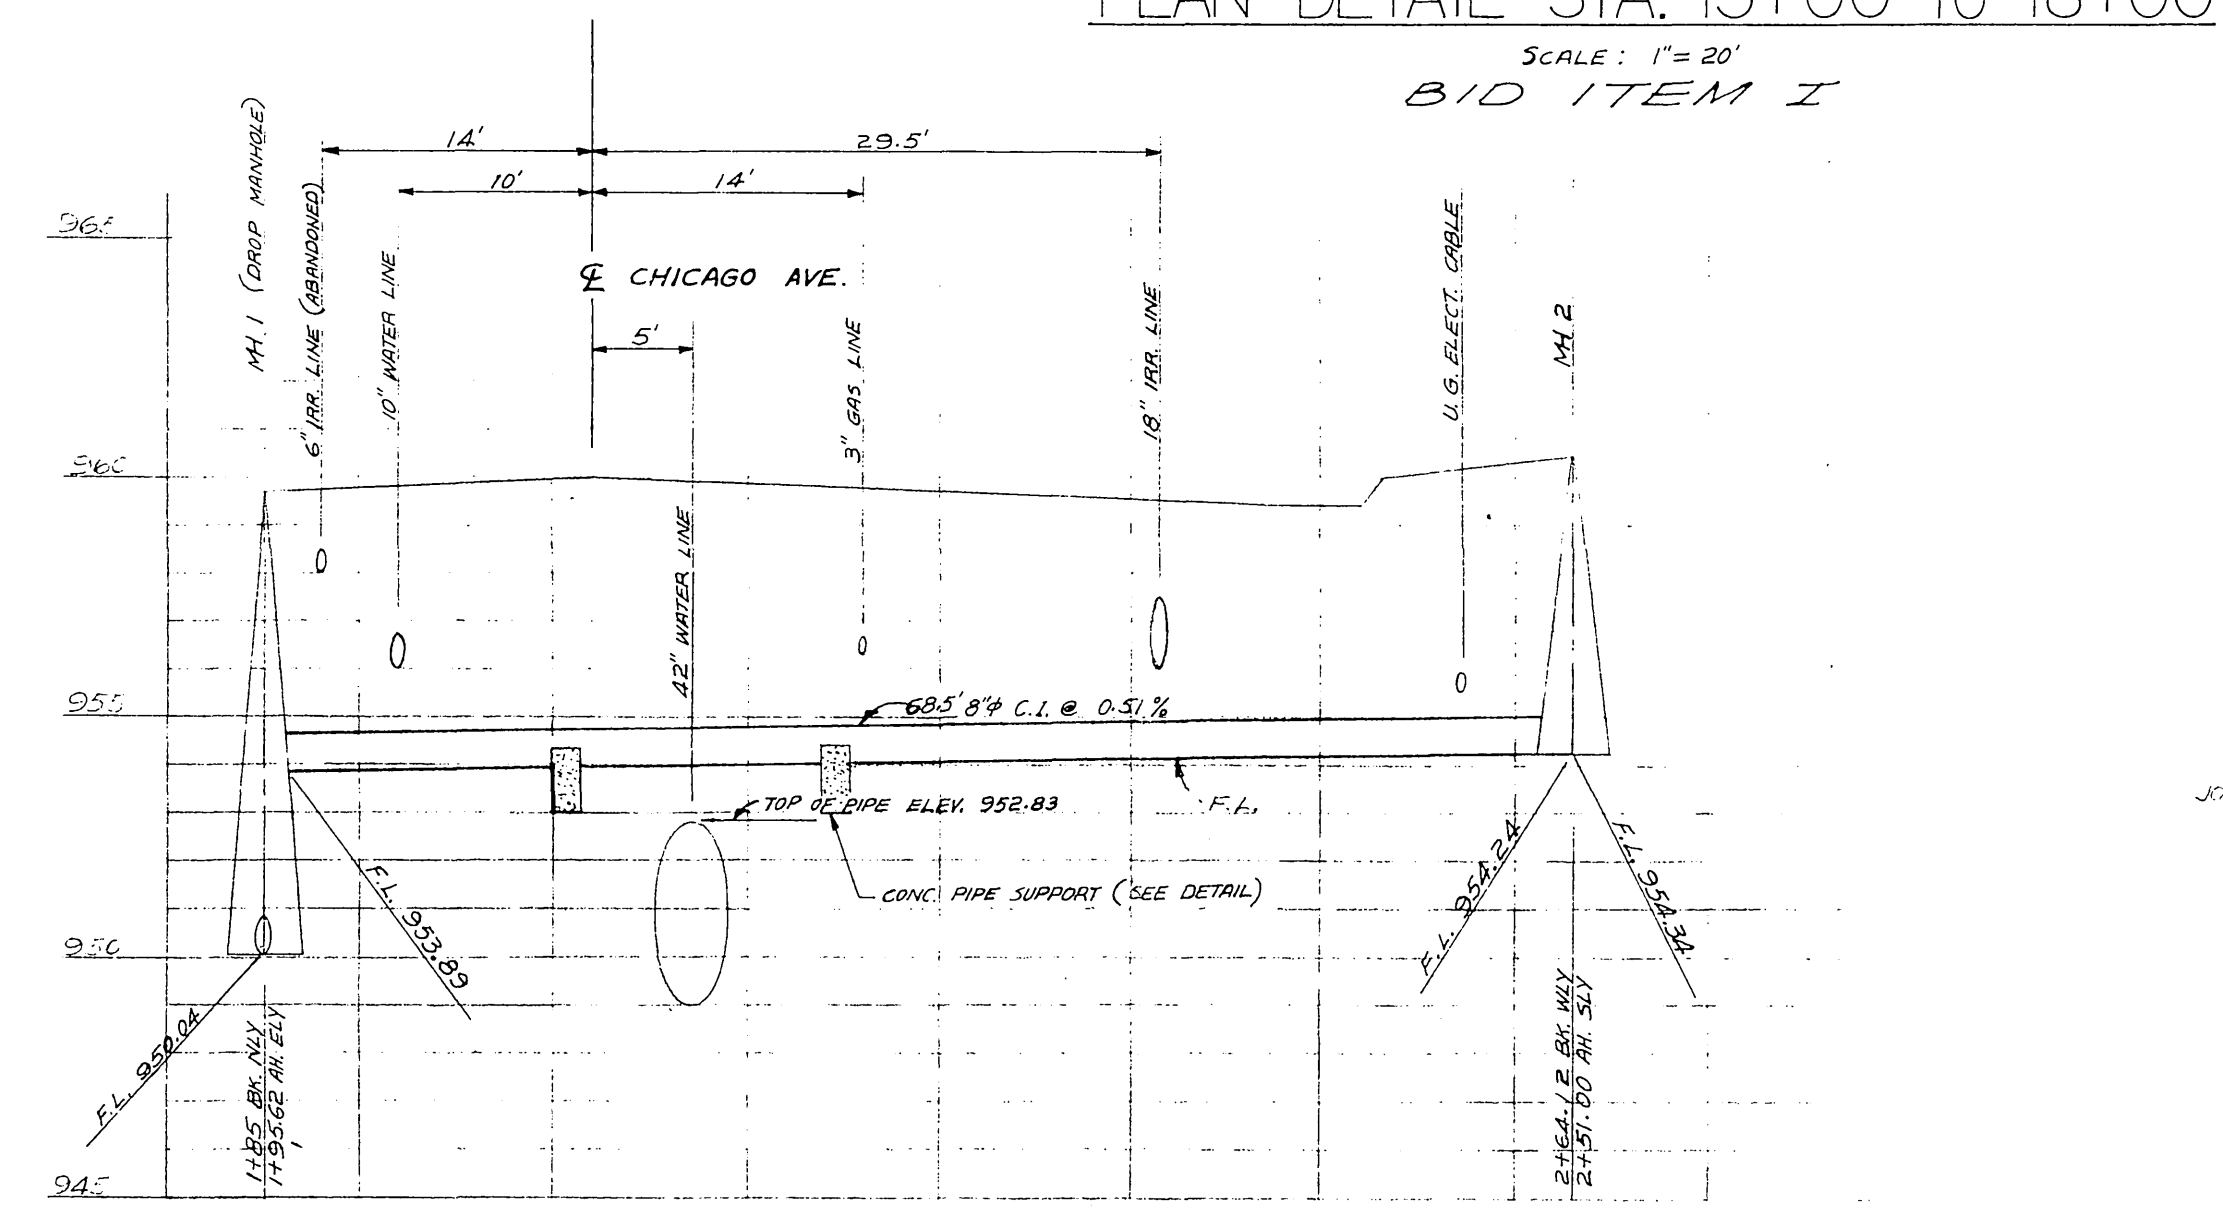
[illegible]
SCALE: 1"= 20'
BID ITEM I

14'
29.5'
10'
14'
965
MH. 1 (DROP MANHOLE)
6" IRR. LINE (ABANDONED)
10" WATER LINE
℄ CHICAGO AVE.
5'
3" GAS LINE
18" IRR. LINE
U.G. ELECT. CABLE
MH 2
960
42" WATER LINE
955
68.5' 8"φ C.I. @ 0.51%
TOP OF PIPE ELEV. 952.83
F.L.
CONC. PIPE SUPPORT (SEE DETAIL)
F.L. 953.89
F.L. 954.24
F.L. 954.34
950
F.L. 950.04
1+85 BK. NLY
1+95.62 AH. ELY
2+64.12 BK. WLY
2+51.00 AH. SLY
945
JO